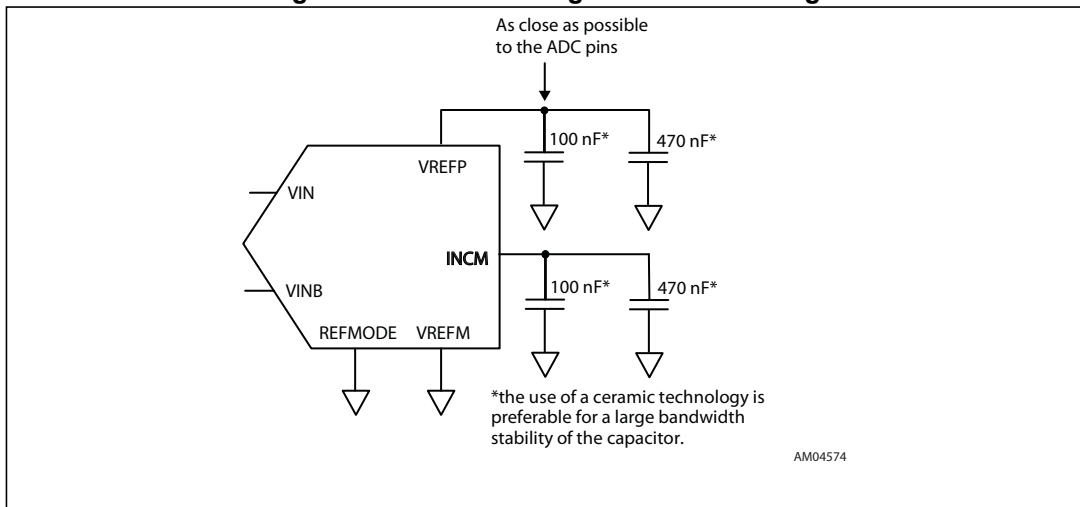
As close as possible to the ADC pins

VREFP

100 nF*

470 nF*

VIN

INCM

100 nF*

470 nF*

VINB

REFMODE

VREFM

*the use of a ceramic technology is preferable for a large bandwidth stability of the capacitor.

AM04574